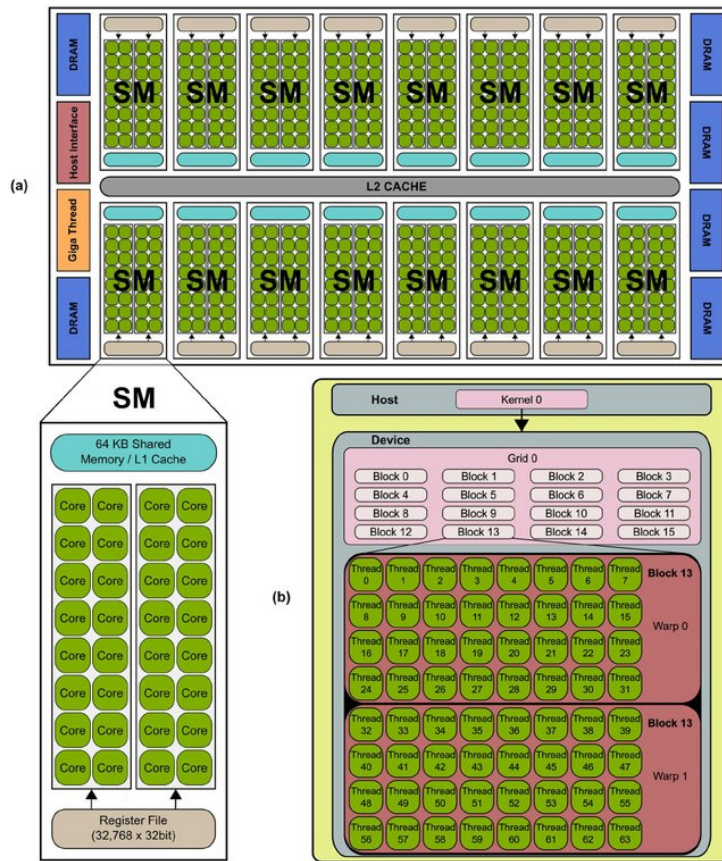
(a)

DRAM

Host Interface

Giga Thread

DRAM

SM SM SM SM SM SM SM SM

L2 CACHE

SM SM SM SM SM SM SM SM

DRAM

DRAM

DRAM

DRAM

SM

64 KB Shared Memory / L1 Cache

Core Core Core Core
Core Core Core Core
Core Core Core Core
Core Core Core Core
Core Core Core Core
Core Core Core Core
Core Core Core Core
Core Core Core Core

Register File (32,768 x 32bit)

(b)

Host

Kernel 0

Device

Grid 0

| Block 0 | Block 1 | Block 2 | Block 3 |
|---|---|---|---|
| Block 4 | Block 5 | Block 6 | Block 7 |
| Block 8 | Block 9 | Block 10 | Block 11 |
| Block 12 | Block 13 | Block 14 | Block 15 |

Block 13

Thread 0 Thread 1 Thread 2 Thread 3 Thread 4 Thread 5 Thread 6 Thread 7
Thread 8 Thread 9 Thread 10 Thread 11 Thread 12 Thread 13 Thread 14 Thread 15
Thread 16 Thread 17 Thread 18 Thread 19 Thread 20 Thread 21 Thread 22 Thread 23
Thread 24 Thread 25 Thread 26 Thread 27 Thread 28 Thread 29 Thread 30 Thread 31

Warp 0

Block 13

Thread 32 Thread 33 Thread 34 Thread 35 Thread 36 Thread 37 Thread 38 Thread 39
Thread 40 Thread 41 Thread 42 Thread 43 Thread 44 Thread 45 Thread 46 Thread 47
Thread 48 Thread 49 Thread 50 Thread 51 Thread 52 Thread 53 Thread 54 Thread 55
Thread 56 Thread 57 Thread 58 Thread 59 Thread 60 Thread 61 Thread 62 Thread 63

Warp 1